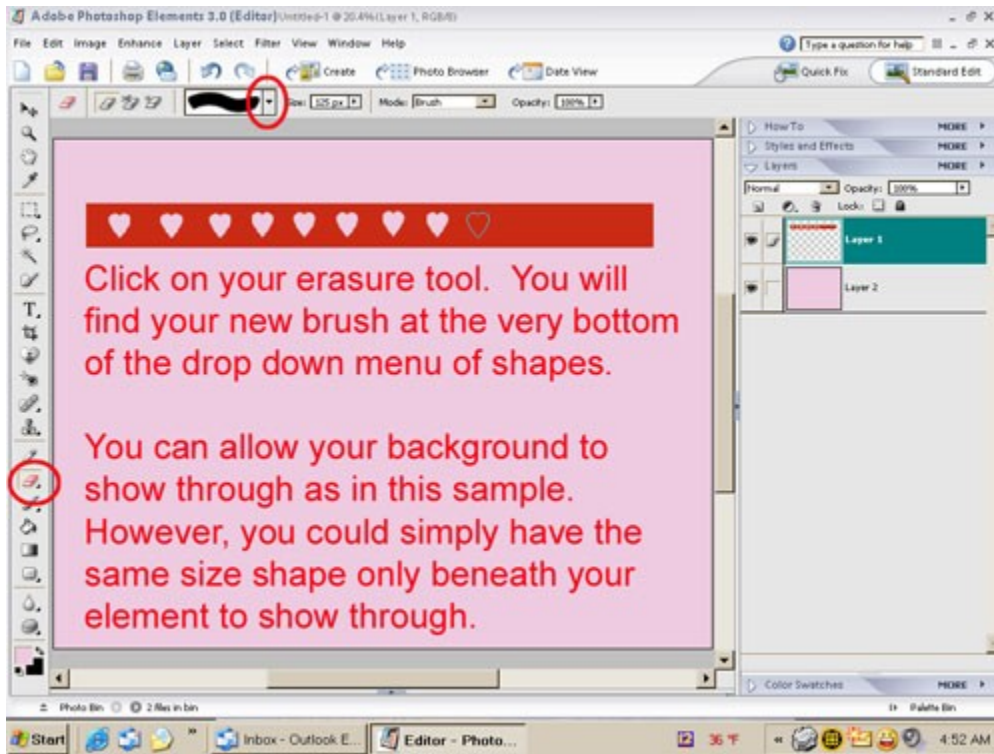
Adobe Photoshop Elements 3.0 (Editor) Untitled-1 @ 20.4% (Layer 1, RGB/8)

File Edit Image Enhance Layer Select Filter View Window Help

Type a question for help

Create Photo Browser Date View Quick Fix Standard Edit

Size: 125 px Mode: Brush Opacity: 100%

How To MORE
Styles and Effects MORE
Layers MORE
Normal Opacity: 100%
Lock:
Layer 1
Layer 2

Click on your erasure tool. You will find your new brush at the very bottom of the drop down menu of shapes.

You can allow your background to show through as in this sample. However, you could simply have the same size shape only beneath your element to show through.

Color Swatches MORE

Photo Bin 2 files in bin Palette Bin

Start Inbox - Outlook E... Editor - Photo... 36 °F 4:52 AM